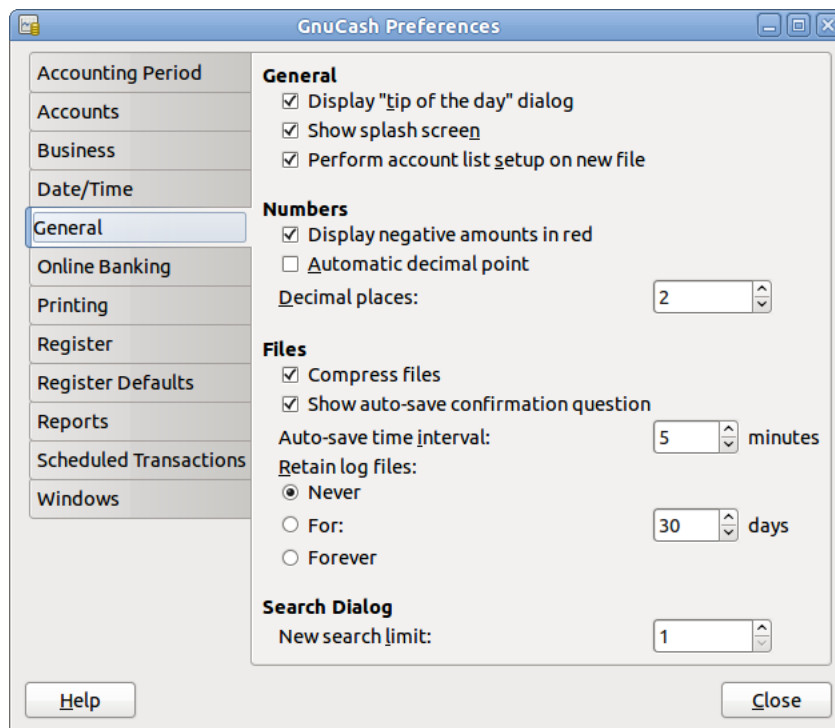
GnuCash Preferences

Accounting Period
Accounts
Business
Date/Time
General
Online Banking
Printing
Register
Register Defaults
Reports
Scheduled Transactions
Windows

General
☑ Display "tip of the day" dialog
☑ Show splash screen
☑ Perform account list setup on new file

Numbers
☑ Display negative amounts in red
☐ Automatic decimal point
Decimal places: 2

Files
☑ Compress files
☑ Show auto-save confirmation question
Auto-save time interval: 5 minutes
Retain log files:
◉ Never
○ For: 30 days
○ Forever

Search Dialog
New search limit: 1

Help
Close